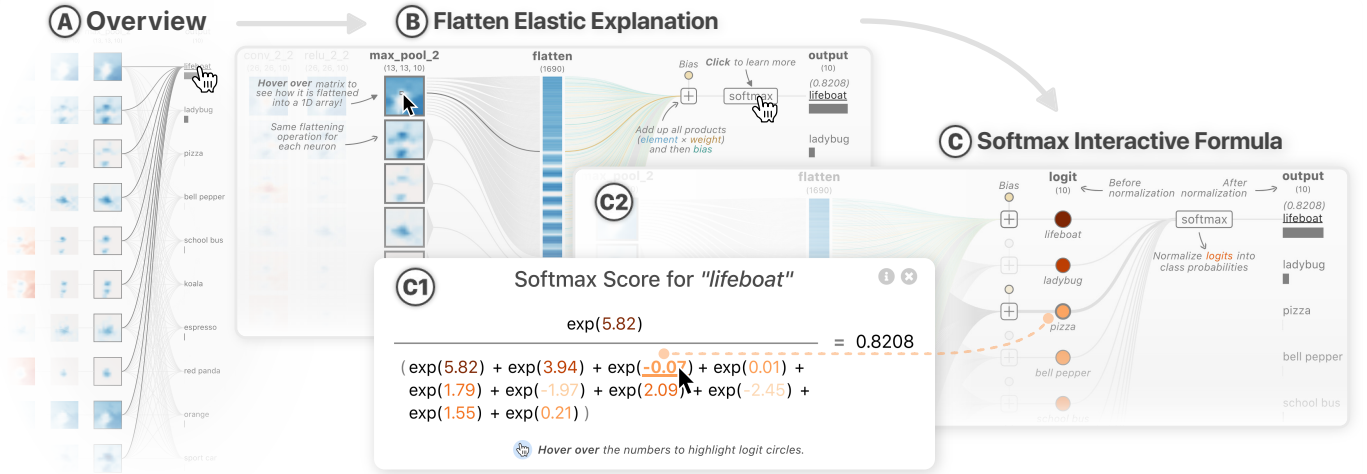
A Overview

lifeboat
ladybug
pizza
bell pepper
school bus
koala
espresso
red panda
orange
sport car

B Flatten Elastic Explanation

conv_2_2 relu_2_2 max_pool_2 (13, 13, 10)

Hover over matrix to see how it is flattened into a 1D array!

Same flattening operation for each neuron

flatten (1690)

Bias

Click to learn more

softmax

Add up all products (element × weight) and then bias

output (10)

(0.8208)
lifeboat

ladybug

C Softmax Interactive Formula

C2

max_pool_2

flatten (1690)

Bias

logit (10)

Before normalization

After normalization

output (10)

(0.8208)
lifeboat

lifeboat

ladybug

pizza

bell pepper

softmax

Normalize logits into class probabilities

ladybug

pizza

bell pepper

school bus

C1 Softmax Score for "lifeboat"

$\frac{\exp(5.82)}{(\exp(5.82) + \exp(3.94) + \exp(-0.07) + \exp(0.01) + \exp(1.79) + \exp(-1.97) + \exp(2.09) + \exp(-2.45) + \exp(1.55) + \exp(0.21))} = 0.8208$

Hover over the numbers to highlight logit circles.